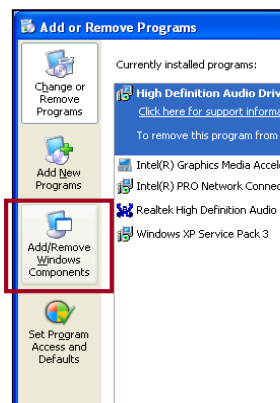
Add or Remove Programs

Change or Remove Programs

Add New Programs

Add/Remove Windows Components

Set Program Access and Defaults

Currently installed programs:

High Definition Audio Driv

Click here for support informa

To remove this program from

Intel(R) Graphics Media Accel

Intel(R) PRO Network Connec

Realtek High Definition Audio

Windows XP Service Pack 3